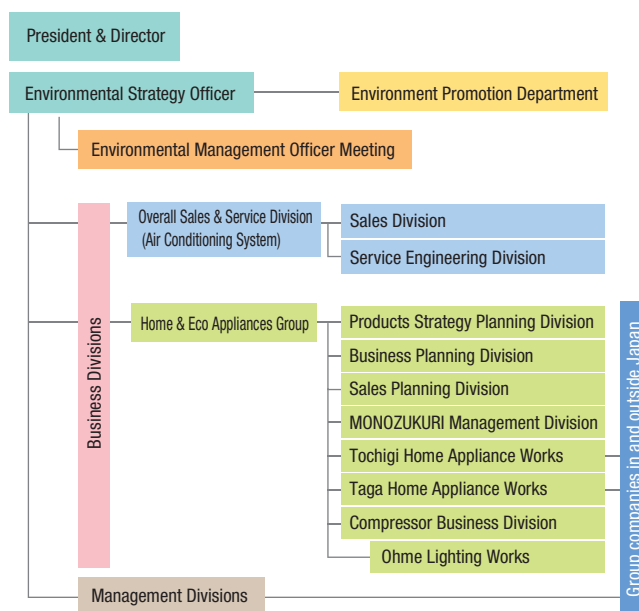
President & Director

Environmental Strategy Officer

Environment Promotion Department

Environmental Management Officer Meeting

Business Divisions

Overall Sales & Service Division (Air Conditioning System)

Sales Division

Service Engineering Division

Home & Eco Appliances Group

Products Strategy Planning Division

Business Planning Division

Sales Planning Division

MONOZUKURI Management Division

Tochigi Home Appliance Works

Taga Home Appliance Works

Compressor Business Division

Ohme Lighting Works

Management Divisions

Group companies in and outside Japan